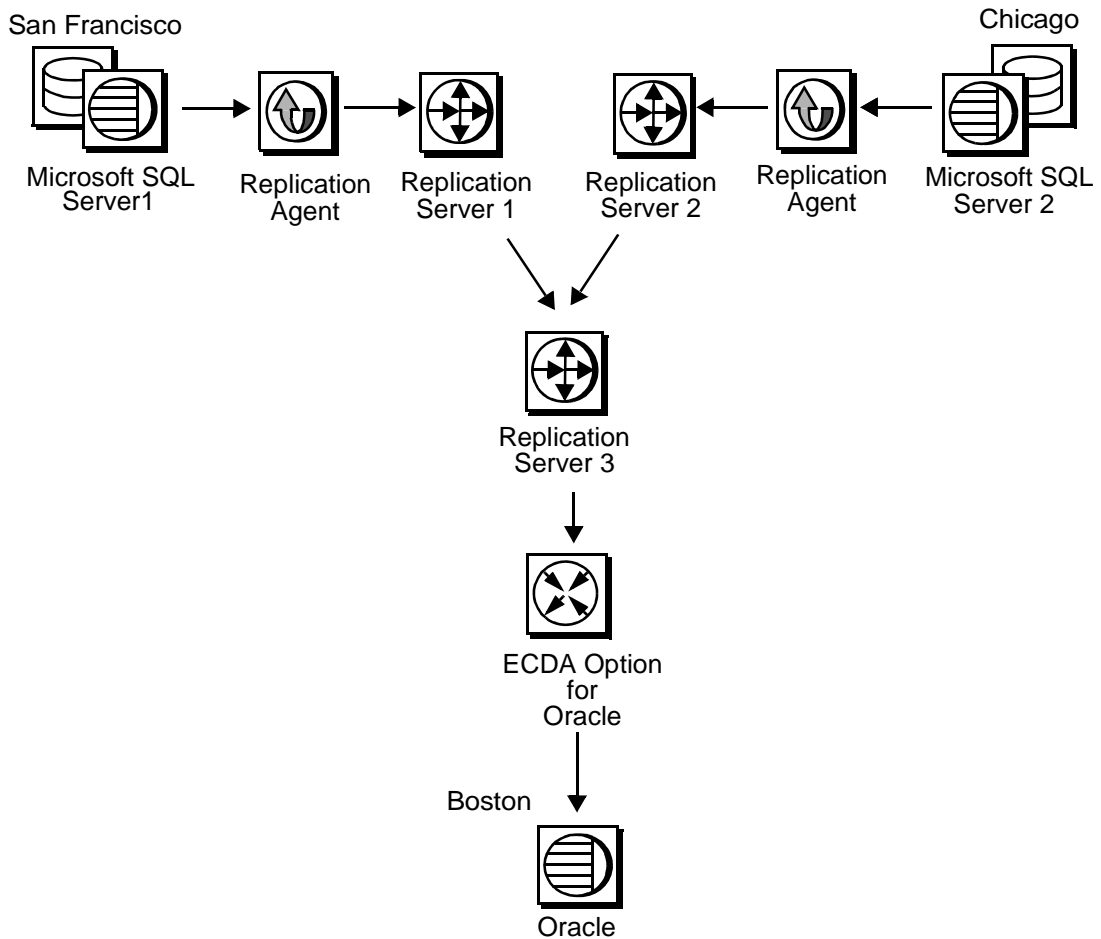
San Francisco

Chicago

Microsoft SQL Server1

Replication Agent

Replication Server 1

Replication Server 2

Replication Agent

Microsoft SQL Server 2

Replication Server 3

ECDA Option for Oracle

Boston

Oracle